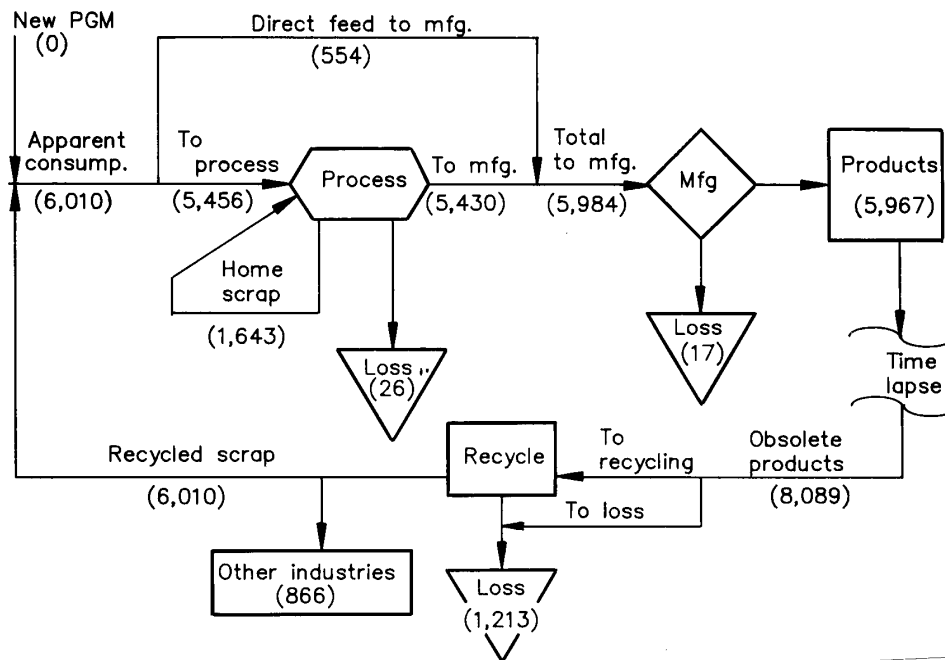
New PGM
(0)

Direct feed to mfg.
(554)

Apparent consump.
(6,010)

To process
(5,456)

Process

To mfg.
(5,430)

Total to mfg.
(5,984)

Mfg

Products
(5,967)

Home scrap
(1,643)

Loss
(26)

Loss
(17)

Time lapse

Recycled scrap
(6,010)

Recycle

To recycling

Obsolete products
(8,089)

To loss

Other industries
(866)

Loss
(1,213)